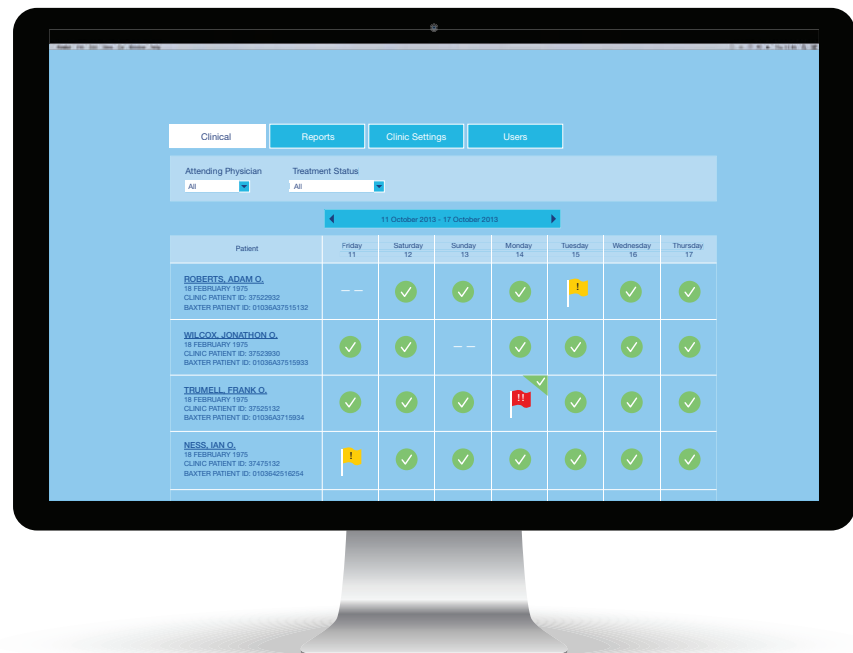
Clinical | Reports | Clinic Settings | Users

Attending Physician
All

Treatment Status
All

11 October 2013 - 17 October 2013

| Patient | Friday 11 | Saturday 12 | Sunday 13 | Monday 14 | Tuesday 15 | Wednesday 16 | Thursday 17 |
|---|---|---|---|---|---|---|---|
| ROBERTS, ADAM O. 18 FEBRUARY 1975 CLINIC PATIENT ID: 37522932 BAXTER PATIENT ID: 01036A37515132 | – – | | | | ! | | |
| WILCOX, JONATHON O. 18 FEBRUARY 1975 CLINIC PATIENT ID: 37523930 BAXTER PATIENT ID: 01036A37515933 | | | – – | | | | |
| TRUMELL, FRANK O. 18 FEBRUARY 1975 CLINIC PATIENT ID: 37525132 BAXTER PATIENT ID: 01036A3715934 | | | | !! | | | |
| NESS, IAN O. 18 FEBRUARY 1975 CLINIC PATIENT ID: 37475132 BAXTER PATIENT ID: 010364251 6254 | ! | | | | | | |